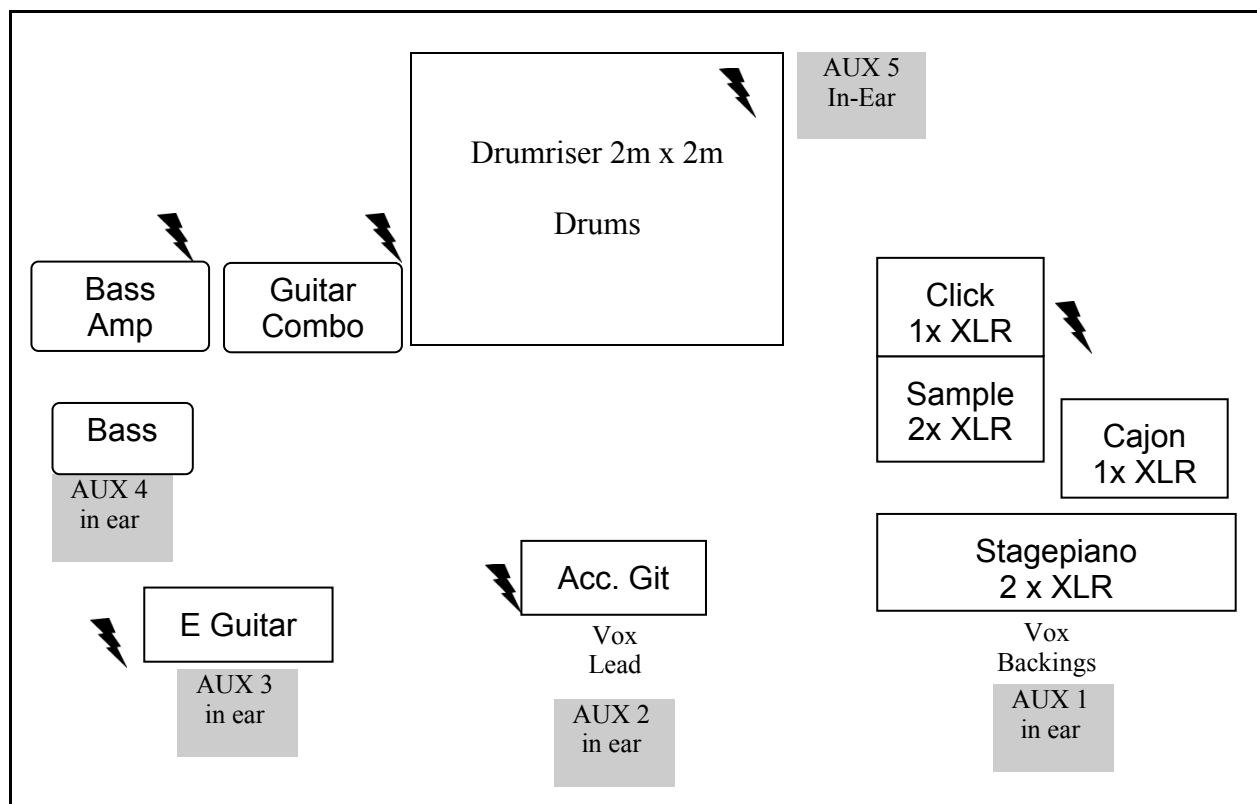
Drumriser 2m x 2m

Drums

AUX 5
In-Ear

Bass
Amp

Guitar
Combo

Click
1x XLR

Sample
2x XLR

Cajon
1x XLR

Bass

AUX 4
in ear

Stagepiano
2 x XLR

Acc. Git

E Guitar

Vox
Lead

Vox
Backings

AUX 3
in ear

AUX 2
in ear

AUX 1
in ear